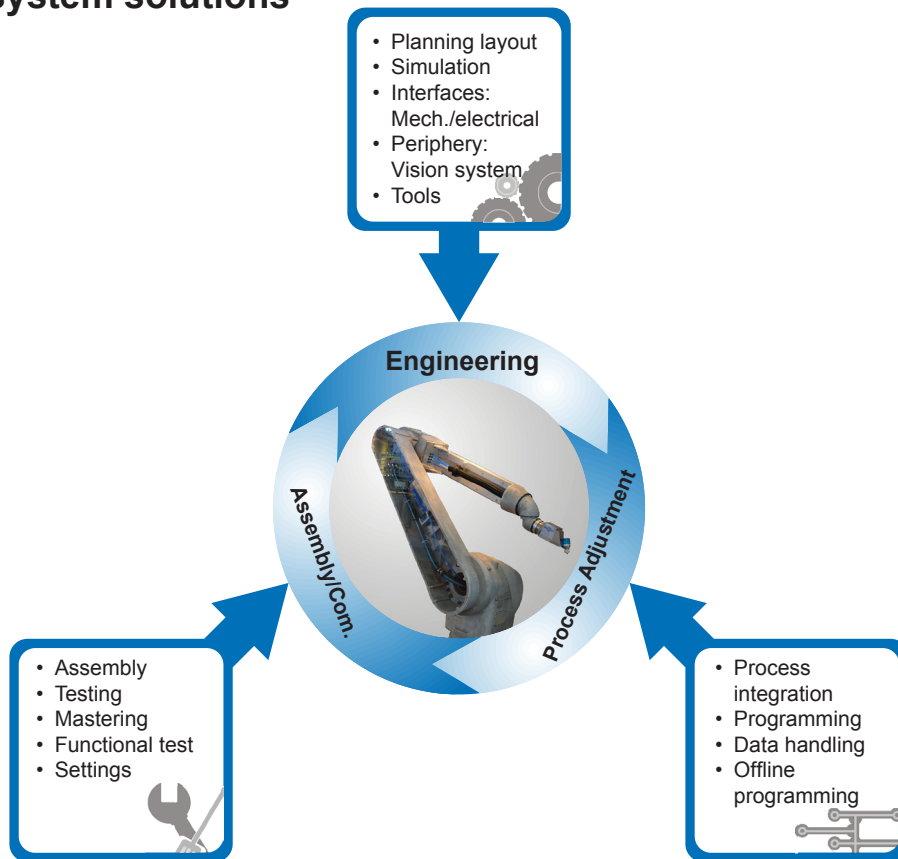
ystem solutions

- Planning layout
- Simulation
- Interfaces: Mech./electrical
- Periphery: Vision system
- Tools

Engineering

Process Adjustment

Assembly/Com.

- Assembly
- Testing
- Mastering
- Functional test
- Settings

- Process integration
- Programming
- Data handling
- Offline programming